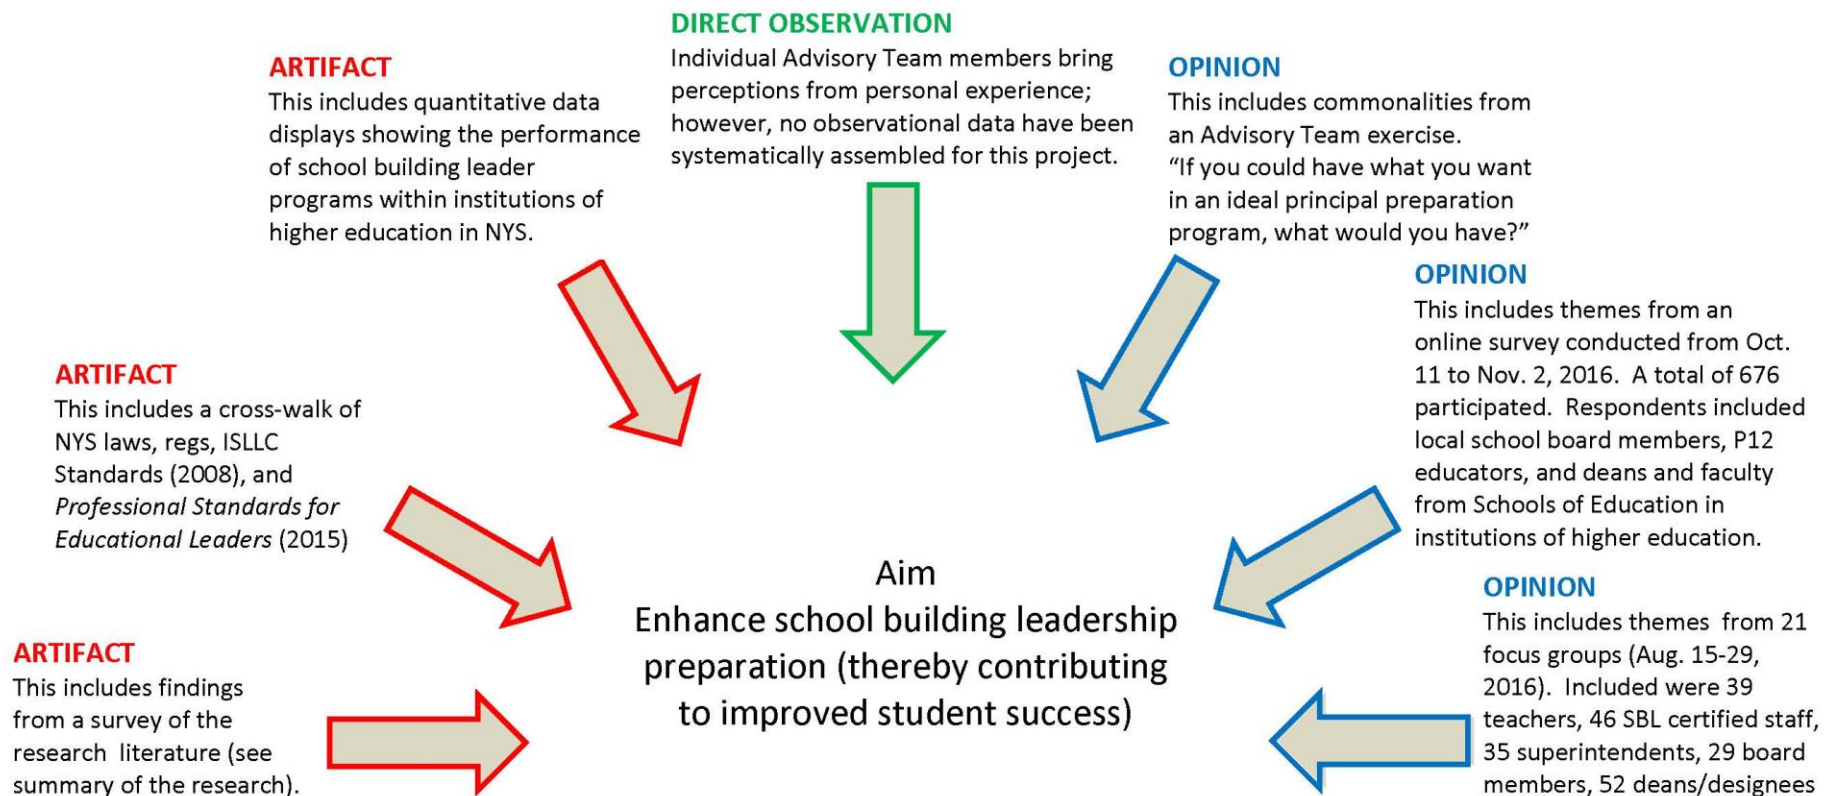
DIRECT OBSERVATION
Individual Advisory Team members bring perceptions from personal experience; however, no observational data have been systematically assembled for this project.

ARTIFACT
This includes quantitative data displays showing the performance of school building leader programs within institutions of higher education in NYS.

OPINION
This includes commonalities from an Advisory Team exercise. "If you could have what you want in an ideal principal preparation program, what would you have?"

OPINION
This includes themes from an online survey conducted from Oct. 11 to Nov. 2, 2016. A total of 676 participated. Respondents included local school board members, P12 educators, and deans and faculty from Schools of Education in institutions of higher education.

ARTIFACT
This includes a cross-walk of NYS laws, regs, ISLLC Standards (2008), and *Professional Standards for Educational Leaders* (2015)

Aim
Enhance school building leadership preparation (thereby contributing to improved student success)

OPINION
This includes themes from 21 focus groups (Aug. 15-29, 2016). Included were 39 teachers, 46 SBL certified staff, 35 superintendents, 29 board members, 52 deans/designees

ARTIFACT
This includes findings from a survey of the research literature (see summary of the research).